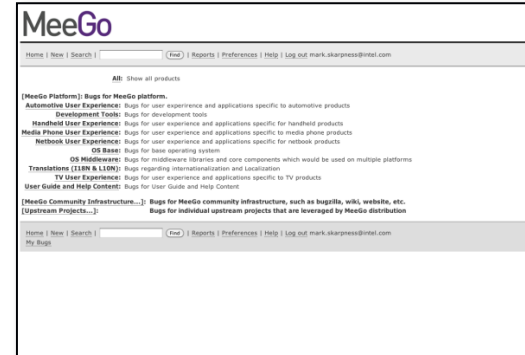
MeeGo

Home | New | Search | [Find] | Reports | Preferences | Help | Log out mark.skarpness@intel.com

All: Show all products

[MeeGo Platform]: Bugs for MeeGo platform.
Automotive User Experience: Bugs for user experience and applications specific to automotive products
Development Tools: Bugs for development tools
Handheld User Experience: Bugs for user experience and applications specific for handheld products
Media Phone User Experience: Bugs for user experience and applications specific to media phone products
Netbook User Experience: Bugs for user experience and applications specific for netbook products
OS Base: Bugs for base operating system
OS Middleware: Bugs for middleware libraries and core components which would be used on multiple platforms
Translations (I18N & L10N): Bugs regarding internationalization and Localization
TV User Experience: Bugs for user experience and applications specific to TV products
User Guide and Help Content: Bugs for User Guide and Help Content

[MeeGo Community Infrastructure...]: Bugs for MeeGo community infrastructure, such as bugzilla, wiki, website, etc.
[Upstream Projects...]: Bugs for individual upstream projects that are leveraged by MeeGo distribution

Home | New | Search | [Find] | Reports | Preferences | Help | Log out mark.skarpness@intel.com
My Bugs